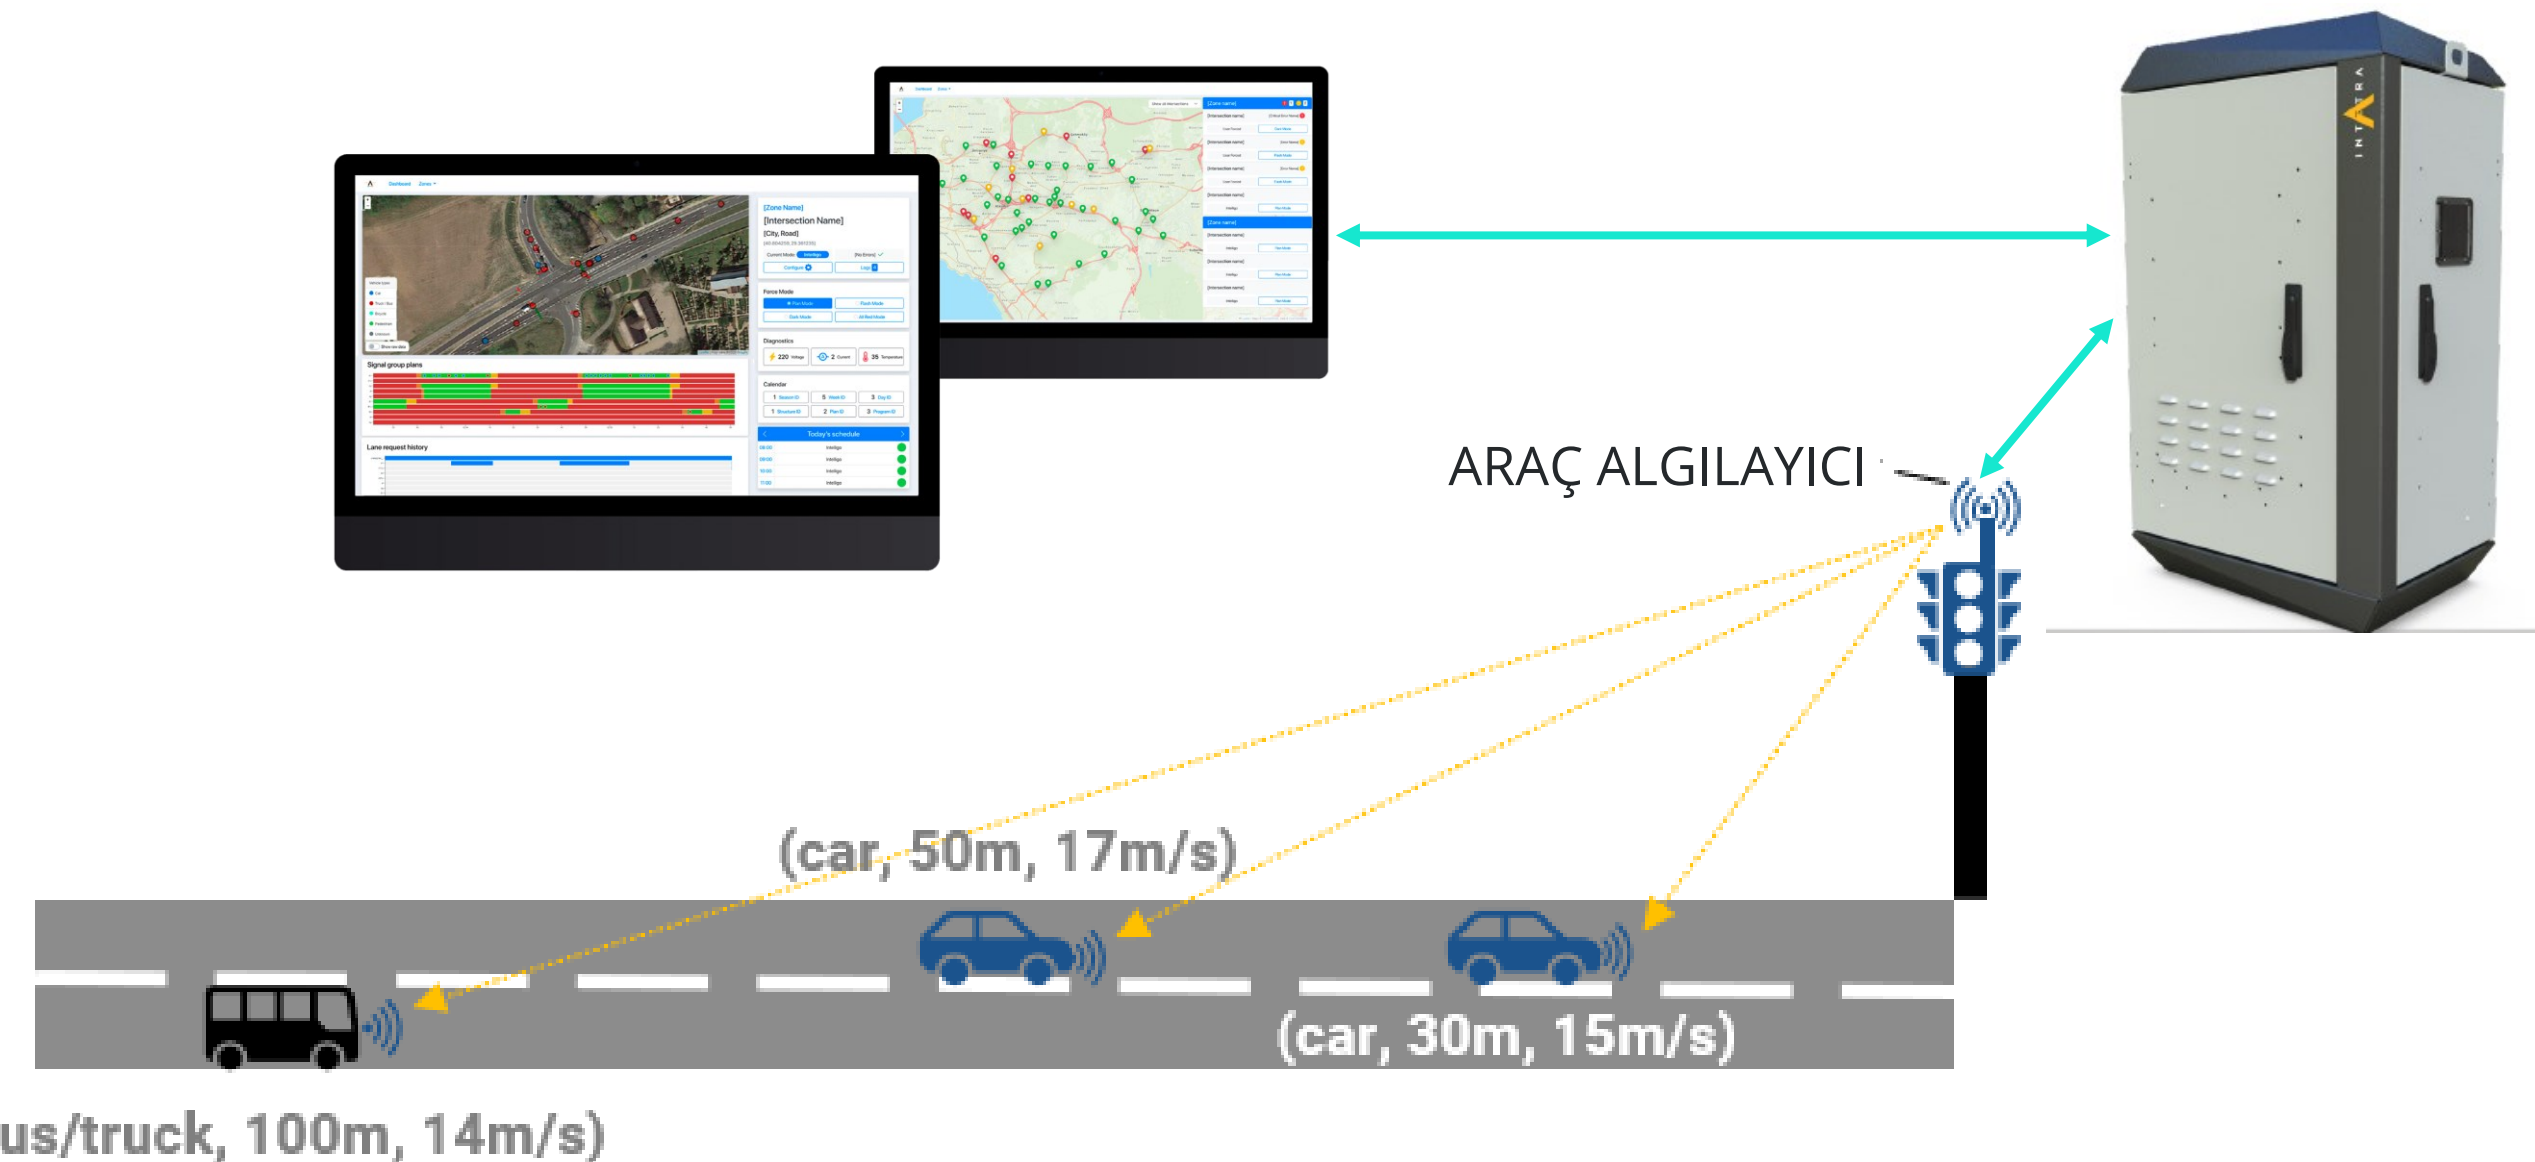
[Zone Name]
[Intersection Name]
[City, Road]

Force Mode

Diagnostics

220

2

35

Calendar

Today's schedule

Signal group plans

Lane request history

INTRA

ARAÇ ALGILAYICI

(car, 50m, 17m/s)

(car, 30m, 15m/s)

us/truck, 100m, 14m/s)